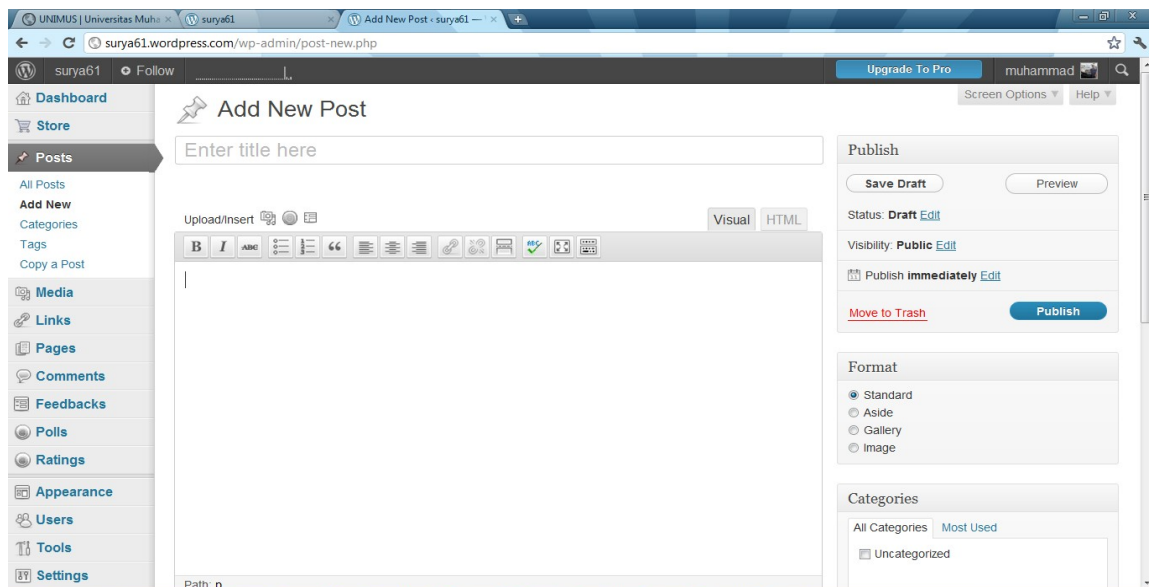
UNIMUS | Universitas Muha ×
surya61 ×
Add New Post ‹ surya61 — ×
surya61.wordpress.com/wp-admin/post-new.php
surya61 Follow
Upgrade To Pro
muhammad
Screen Options ▼ Help ▼
Dashboard
Store
Posts
All Posts
Add New
Categories
Tags
Copy a Post
Media
Links
Pages
Comments
Feedbacks
Polls
Ratings
Appearance
Users
Tools
Settings

Add New Post

Enter title here

Upload/Insert
Visual HTML
B I ABC

Path: p

Publish
Save Draft
Preview
Status: Draft Edit
Visibility: Public Edit
Publish immediately Edit
Move to Trash
Publish

Format
Standard
Aside
Gallery
Image

Categories
All Categories
Most Used
Uncategorized